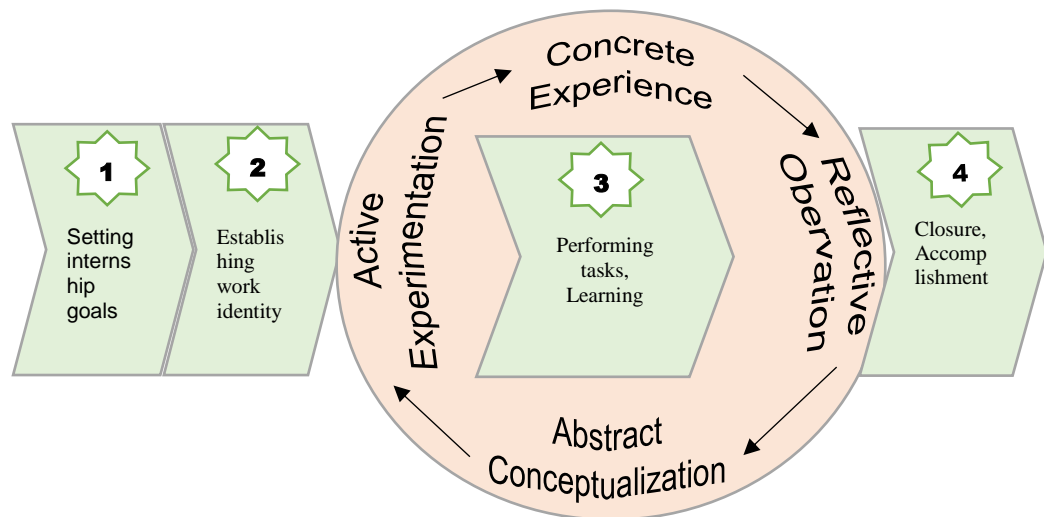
1

Setting internship goals

2

Establishing work identity

Active Experimentation

Concrete Experience

3

Performing tasks, Learning

Reflective Observation

Abstract Conceptualization

4

Closure, Accomplishment